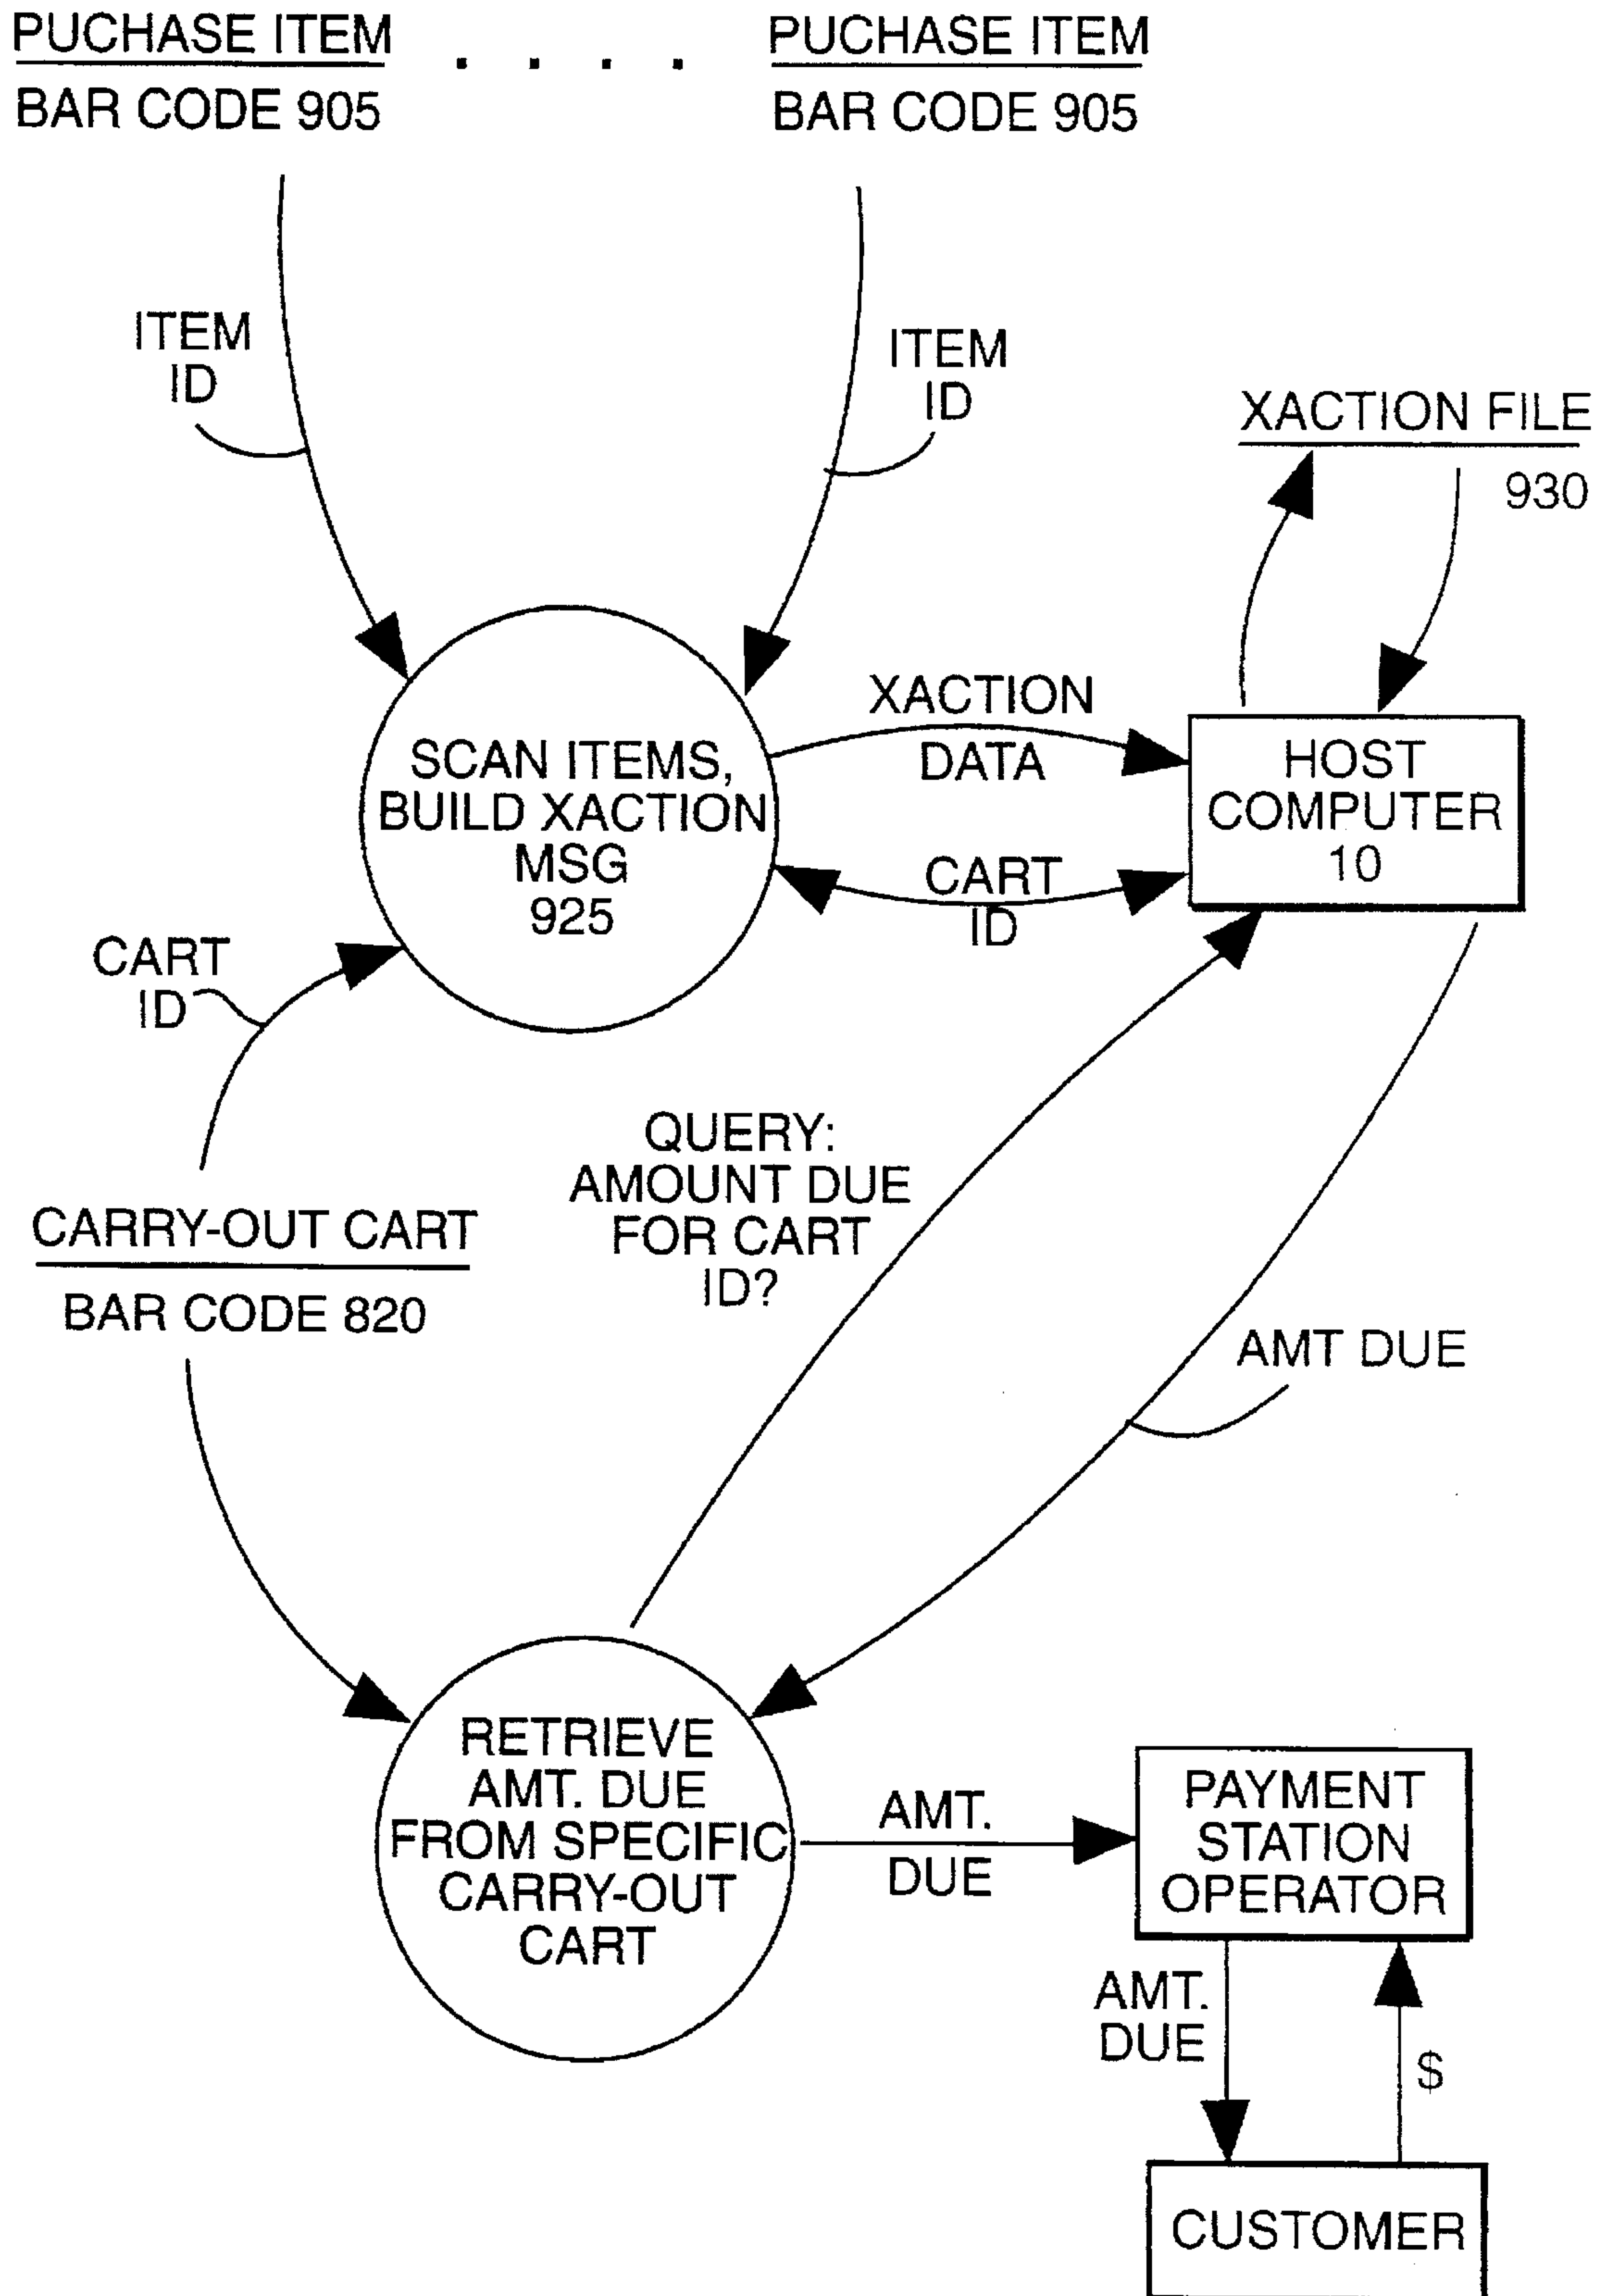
PUCHASE ITEM
BAR CODE 905

. . . .

PUCHASE ITEM
BAR CODE 905

ITEM ID

ITEM ID

XACTION FILE
930

XACTION DATA

SCAN ITEMS, BUILD XACTION MSG 925

HOST COMPUTER 10

CART ID

CART ID

QUERY: AMOUNT DUE FOR CART ID?

CARRY-OUT CART
BAR CODE 820

AMT DUE

RETRIEVE AMT. DUE FROM SPECIFIC CARRY-OUT CART

AMT. DUE

PAYMENT STATION OPERATOR

AMT. DUE

$

CUSTOMER